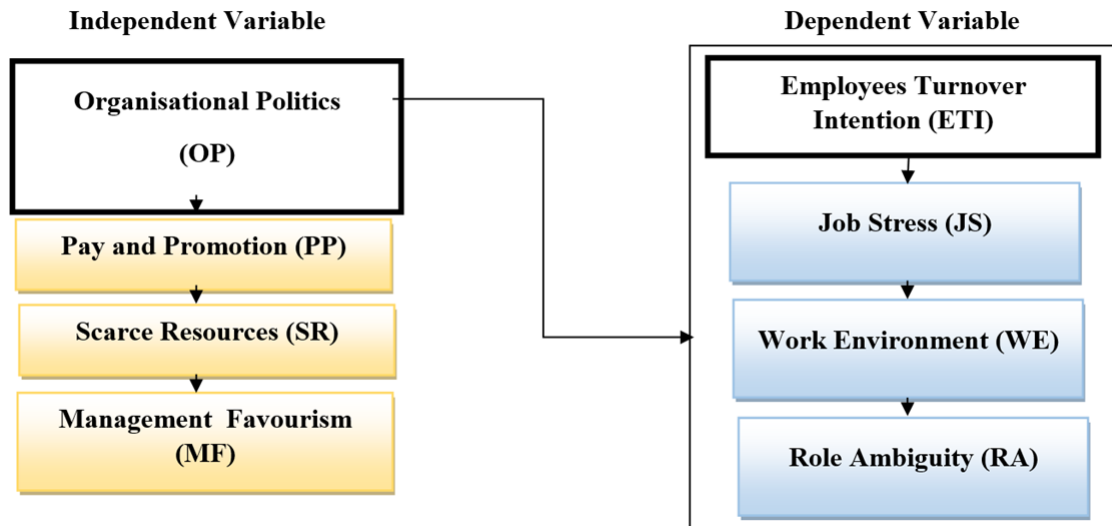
Independent Variable

Organisational Politics

(OP)

Pay and Promotion (PP)

Scarce Resources (SR)

Management Favourism (MF)

Dependent Variable

Employees Turnover Intention (ETI)

Job Stress (JS)

Work Environment (WE)

Role Ambiguity (RA)